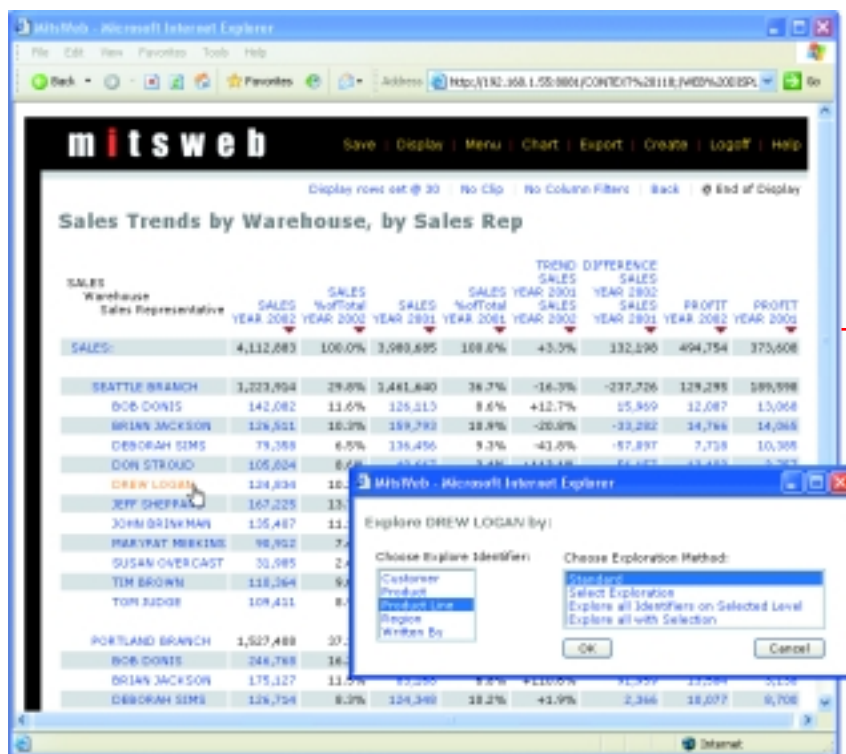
MitsWeb - Microsoft Internet Explorer

File Edit View Favorites Tools Help

Back Favorites Address http://192.168.1.55:8001/CONTEXT%20118;/WEB%20ESP; Go

mitsweb

Save | Display | Menu | Chart | Export | Create | Logoff | Help

Display rows set @ 30 | No Clip | No Column Filters | Back | @ End of Display

Sales Trends by Warehouse, by Sales Rep

| SALES Warehouse Sales Representative | SALES YEAR 2002 | SALES %ofTotal YEAR 2002 | SALES YEAR 2001 | SALES %ofTotal YEAR 2001 | TREND SALES YEAR 2001 SALES YEAR 2002 | DIFFERENCE SALES YEAR 2002 SALES YEAR 2001 | PROFIT YEAR 2002 | PROFIT YEAR 2001 |
|---|---|---|---|---|---|---|---|---|
| SALES: | 4,112,883 | 100.0% | 3,980,695 | 100.0% | +3.3% | 132,198 | 494,754 | 375,608 |
| SEATTLE BRANCH | 1,223,914 | 29.8% | 1,461,640 | 36.7% | -16.3% | -237,726 | 129,295 | 189,598 |
| BOB DONIS | 142,082 | 11.6% | 126,113 | 8.6% | +12.7% | 15,969 | 12,087 | 13,068 |
| BRIAN JACKSON | 126,511 | 10.3% | 159,793 | 10.9% | -20.8% | -33,282 | 14,766 | 14,065 |
| DEBORAH SIMS | 79,359 | 6.5% | 136,456 | 9.3% | -41.8% | -57,097 | 7,718 | 10,305 |
| DON STROUD | 105,024 | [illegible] | | | | | | |
| DREW LOGAN | 124,834 | 10.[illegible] | | | | | | |
| JEFF SHEPPA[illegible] | 167,225 | 13.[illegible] | | | | | | |
| JOHN BRINKMAN | 135,487 | 11.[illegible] | | | | | | |
| MARYPAT MEEKINS | 90,912 | 7.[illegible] | | | | | | |
| SUSAN OVERCAST | 31,985 | 2.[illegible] | | | | | | |
| TIM BROWN | 118,364 | 9.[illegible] | | | | | | |
| TOM JUDGE | 109,411 | 8.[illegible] | | | | | | |
| PORTLAND BRANCH | 1,527,488 | 37.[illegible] | | | | | | |
| BOB DONIS | 244,768 | 16.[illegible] | | | | | | |
| BRIAN JACKSON | 175,127 | 11.5% | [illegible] | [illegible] | +110.0% | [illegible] | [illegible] | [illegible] |
| DEBORAH SIMS | 126,754 | 8.3% | 124,349 | 10.2% | +1.9% | 2,366 | 18,077 | 8,708 |

MitsWeb - Microsoft Internet Explorer

Explore DREW LOGAN by:

Choose Explore Identifier:
Customer
Product
Product Line
Region
Written By

Choose Exploration Method:
Standard
Select Exploration
Explore all Identifiers on Selected Level
Explore all with Selection

OK

Cancel

Internet